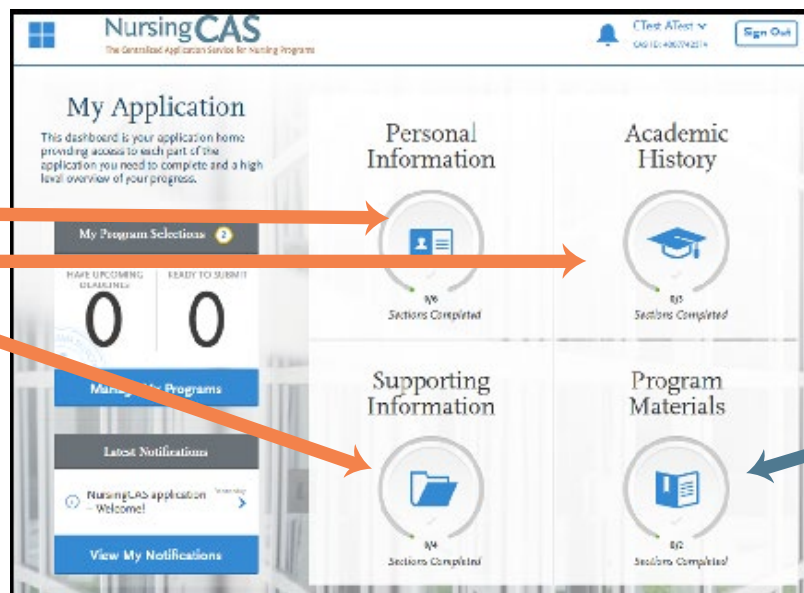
NursingCAS
The Centralized Application Service for Nursing Programs

CTest ATest
CAS ID: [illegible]

Sign Out

My Application

This dashboard is your application home providing access to each part of the application you need to complete and a high level overview of your progress.

My Program Selections 2

HAVE UPCOMING DEADLINES
0

READY TO SUBMIT
0

Manage My Programs

Latest Notifications

NursingCAS application – Welcome!
Yesterday

View My Notifications

Personal Information

0/6
Sections Completed

Academic History

0/3
Sections Completed

Supporting Information

0/4
Sections Completed

Program Materials

0/2
Sections Completed